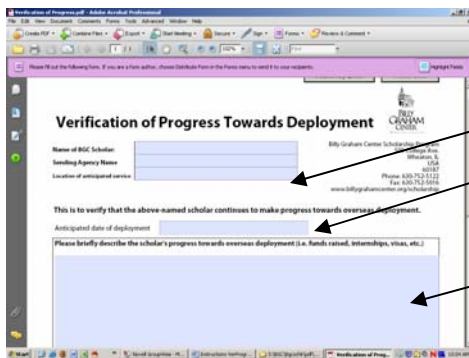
Verification of Progress.pdf - Adobe Acrobat Professional

File Edit View Document Comments Forms Tools Advanced Window Help

Create PDF · Combine Files · Export · Start Meeting · Secure · Sign · Forms · Review & Comment ·

100%

Please fill out the following form. If you are a form author, choose Distribute Form in the Forms menu to send it to your recipients.

Highlight Fields

Verification of Progress Towards Deployment

BILLY GRAHAM CENTER

Name of BGC Scholar:
Sending Agency Name
Location of anticipated service

Billy Graham Center Scholarship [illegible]
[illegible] College Ave.
Wheaton, IL
USA
60187
Phone: 630-752-5122
Fax: 630-752-5916
www.billygrahamcenter.org/scholarships

This is to verify that the above-named scholar continues to make progress towards overseas deployment.

Anticipated date of deployment

Please briefly describe the scholar's progress towards overseas deployment (i.e. funds raised, internships, visas, etc.)

Start

Verification of Prog...